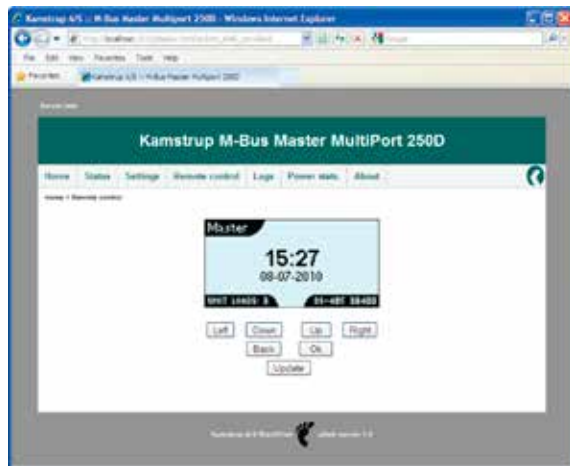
Kamstrup A/S :: M-Bus Master MultiPort 250D - Windows Internet Explorer

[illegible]

File Edit View Favorites Tools Help

Favorites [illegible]

Kamstrup M-Bus Master MultiPort 250D

Home Status Settings Remote control Logs Power stats About

Home > Remote control

Master

15:27

08-07-2010

UNIT LOADS: 0 RS-485 38400

Left Down Up Right

Back Ok

Update

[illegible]